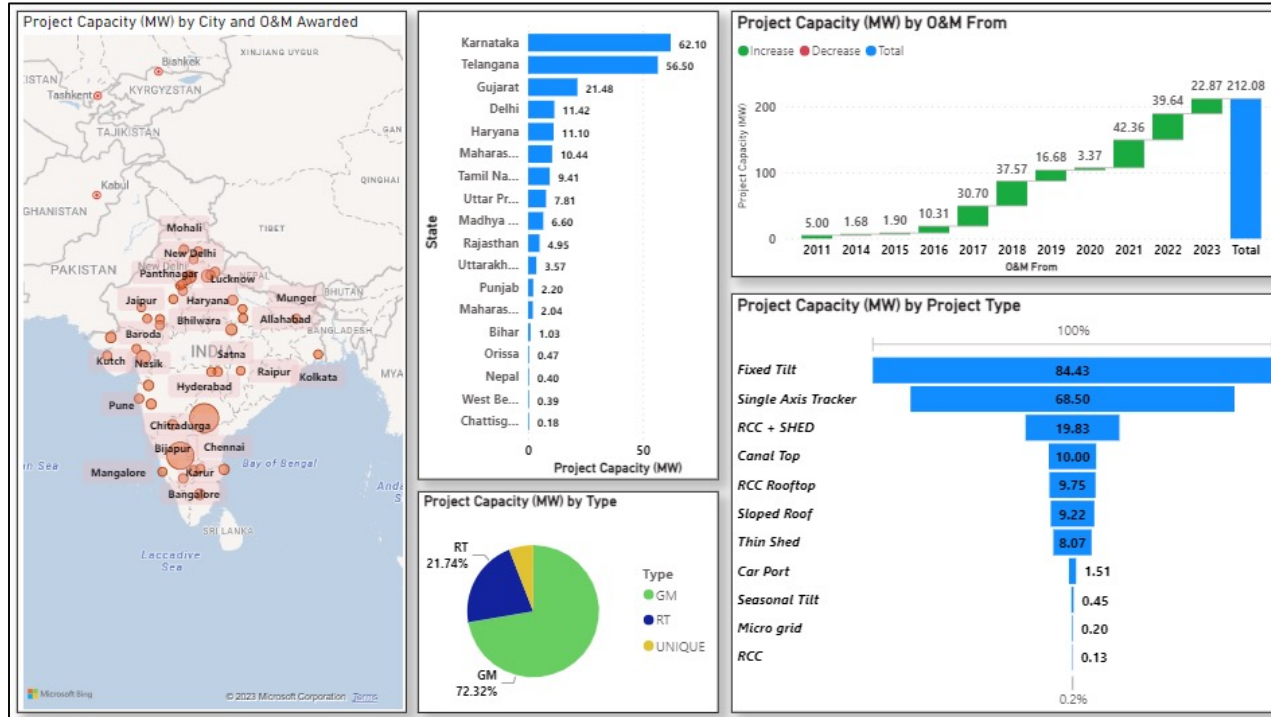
Project Capacity (MW) by City and O&M Awarded

XINJIANG UYGUR
Bishkek
Tashkent
KYRGYZSTAN
TAJIKISTAN
GAN
Kabul
QINGHAI
GHANISTAN
Mohali
TIBET
New Delhi
PAKISTAN
Panthnagar
Lucknow
NEPAL
Jaipur
Haryana
Munger
BHUTAN
Bhilwara
Allahabad
Baroda
BANGLADESH
INDIA
Kutch
Nasik
Satna
Raipur
Kolkata
MYA
Hyderabad
Pune
Chitradurga
Bijapur
Chennai
an Sea
Bay of Bengal
Mangalore
Karur
Bangalore
Ande
SRI LANKA
Laccadive Sea
Microsoft Bing
© 2023 Microsoft Corporation Terms

| State | Project Capacity (MW) |
|---|---|
| Karnataka | 62.10 |
| Telangana | 56.50 |
| Gujarat | 21.48 |
| Delhi | 11.42 |
| Haryana | 11.10 |
| Maharas... | 10.44 |
| Tamil Na... | 9.41 |
| Uttar Pr... | 7.81 |
| Madhya ... | 6.60 |
| Rajasthan | 4.95 |
| Uttarakh... | 3.57 |
| Punjab | 2.20 |
| Maharas... | 2.04 |
| Bihar | 1.03 |
| Orissa | 0.47 |
| Nepal | 0.40 |
| West Be... | 0.39 |
| Chattisg... | 0.18 |

0
50
Project Capacity (MW)

Project Capacity (MW) by Type
RT
21.74%
GM
72.32%
Type
GM
RT
UNIQUE

Project Capacity (MW) by O&M From
Increase Decrease Total
Project Capacity (MW)
200
100
0
5.00 1.68 1.90 10.31 30.70 37.57 16.68 3.37 42.36 39.64 22.87 212.08
2011 2014 2015 2016 2017 2018 2019 2020 2021 2022 2023 Total
O&M From

Project Capacity (MW) by Project Type
100%

| Project Type | Capacity |
|---|---|
| Fixed Tilt | 84.43 |
| Single Axis Tracker | 68.50 |
| RCC + SHED | 19.83 |
| Canal Top | 10.00 |
| RCC Rooftop | 9.75 |
| Sloped Roof | 9.22 |
| Thin Shed | 8.07 |
| Car Port | 1.51 |
| Seasonal Tilt | 0.45 |
| Micro grid | 0.20 |
| RCC | 0.13 |

0.2%